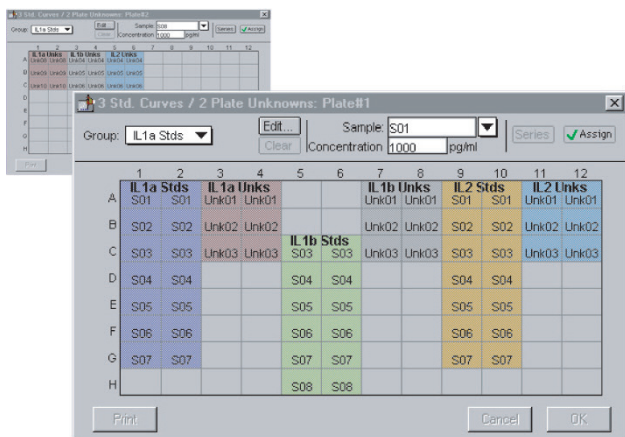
3 Std. Curves / 2 Plate Unknowns: Plate#2

Group: IL1a Stds | Edit... | Clear | Sample: S08 | Concentration 1000 pg/ml | Series | Assign

|   | 1 | 2 | 3 | 4 | 5 | 6 | 7 | 8 | 9 | 10 | 11 | 12 |
|---|---|---|---|---|---|---|---|---|---|---|---|---|
|   | IL1a Unks | | IL1b Unks | | IL2 Unks | | | | | | | |
| A | Unk04 | Unk04 | Unk04 | Unk04 | Unk04 | Unk04 | | | | | | |
| B | Unk05 | Unk05 | Unk05 | Unk05 | Unk05 | Unk05 | | | | | | |
| C | Unk06 | Unk06 | Unk06 | Unk06 | Unk06 | Unk06 | | | | | | |
| D | | | | | | | | | | | | |
| E | | | | | | | | | | | | |
| F | | | | | | | | | | | | |
| G | | | | | | | | | | | | |
| H | | | | | | | | | | | | |

Print

3 Std. Curves / 2 Plate Unknowns: Plate#1

Group: IL1a Stds | Edit... | Clear | Sample: S01 | Concentration 1000 pg/ml | Series | Assign

|   | 1 | 2 | 3 | 4 | 5 | 6 | 7 | 8 | 9 | 10 | 11 | 12 |
|---|---|---|---|---|---|---|---|---|---|---|---|---|
|   | IL1a Stds | | IL1a Unks | | | | IL1b Unks | | IL2 Stds | | IL2 Unks | |
| A | S01 | S01 | Unk01 | Unk01 | | | Unk01 | Unk01 | S01 | S01 | Unk01 | Unk01 |
| B | S02 | S02 | Unk02 | Unk02 | | | Unk02 | Unk02 | S02 | S02 | Unk02 | Unk02 |
|   | | | | | IL1b Stds | | | | | | | |
| C | S03 | S03 | Unk03 | Unk03 | S03 | S03 | Unk03 | Unk03 | S03 | S03 | Unk03 | Unk03 |
| D | S04 | S04 | | | S04 | S04 | | | S04 | S04 | | |
| E | S05 | S05 | | | S05 | S05 | | | S05 | S05 | | |
| F | S06 | S06 | | | S06 | S06 | | | S06 | S06 | | |
| G | S07 | S07 | | | S07 | S07 | | | S07 | S07 | | |
| H | | | | | S08 | S08 | | | | | | |

Print | Cancel | OK